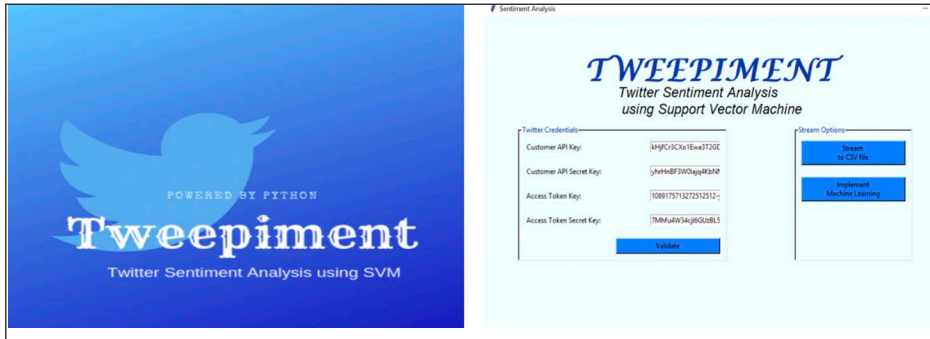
POWERED BY PYTHON

Tweepiment

Twitter Sentiment Analysis using SVM

Sentiment Analysis

TWEEPIMENT

Twitter Sentiment Analysis using Support Vector Machine

Twitter Credentials

Customer API Key: kHjfCr3CXo1Ewa3T2G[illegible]

Customer API Secret Key: yhrHnBF3W0ajq4KbN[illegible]

Access Token Key: 1089175713272512512-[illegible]

Access Token Secret Key: 7Mhfu4W34cjl6GUzBL5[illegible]

Validate

Stream Options

Stream to CSV file

Implement Machine Learning